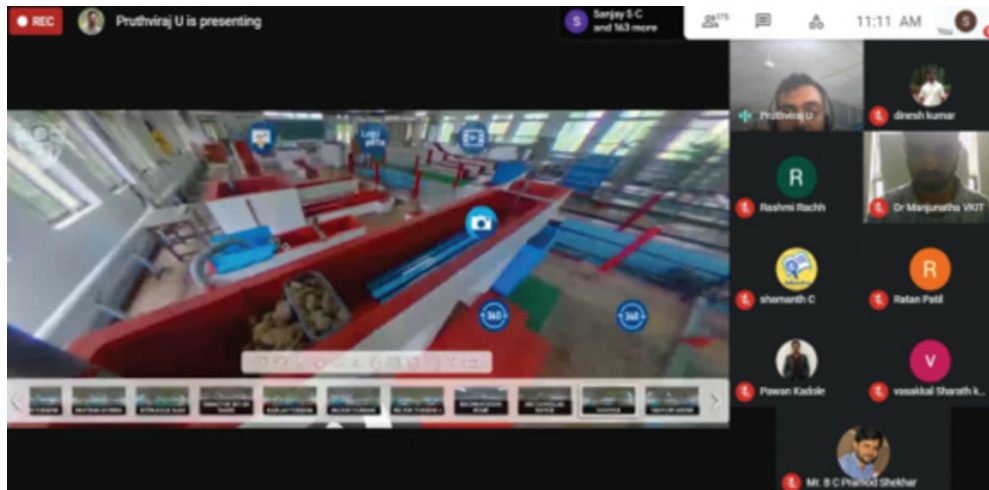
REC
Pruthviraj U is presenting
Sanjay S C and 163 more
175
11:11 AM
You
Pruthviraj U
dinesh kumar
Rashmi Rachh
Dr Manjunatha VKIT
shamanth C
Ratan Patil
Pawan Kadole
vasakkal Sharath k...
Mr. B C Pramod Shekhar